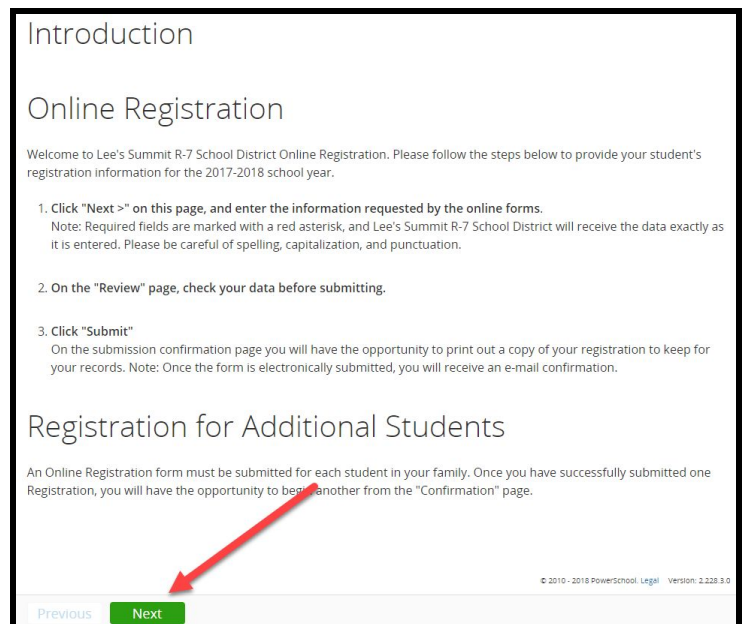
Introduction

Online Registration

Welcome to Lee's Summit R-7 School District Online Registration. Please follow the steps below to provide your student's registration information for the 2017-2018 school year.

1. Click "Next >" on this page, and enter the information requested by the online forms.
Note: Required fields are marked with a red asterisk, and Lee's Summit R-7 School District will receive the data exactly as it is entered. Please be careful of spelling, capitalization, and punctuation.

2. On the "Review" page, check your data before submitting.

3. Click "Submit"
On the submission confirmation page you will have the opportunity to print out a copy of your registration to keep for your records. Note: Once the form is electronically submitted, you will receive an e-mail confirmation.

Registration for Additional Students

An Online Registration form must be submitted for each student in your family. Once you have successfully submitted one Registration, you will have the opportunity to begi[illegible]another from the "Confirmation" page.

© 2010 - 2018 PowerSchool. Legal Version: 2.228.3.0

Previous Next